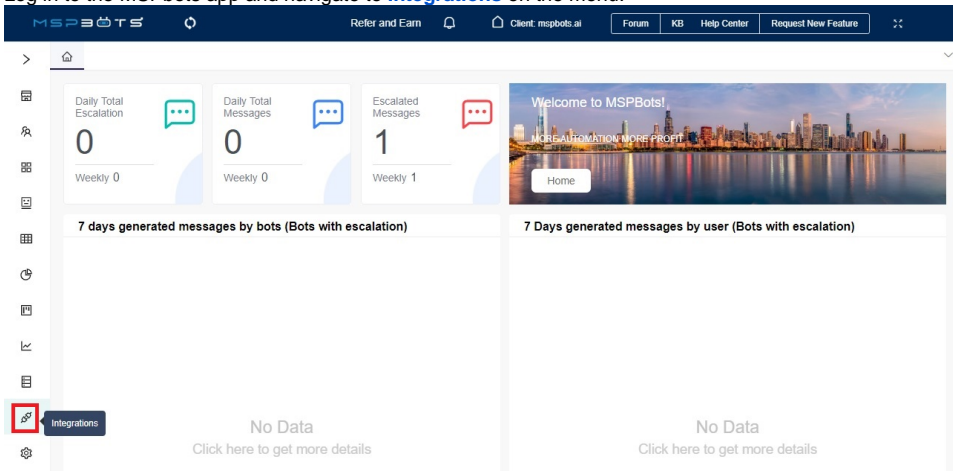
Log in to the MSPbots app and navigate to Integrations on the menu.

MSPBOTS

Refer and Earn

Client: mspbots.ai

Forum KB Help Center Request New Feature

Daily Total Escalation
0
Weekly 0

Daily Total Messages
0
Weekly 0

Escalated Messages
1
Weekly 1

Welcome to MSPBots!
MORE AUTOMATION MORE PROFIT
Home

7 days generated messages by bots (Bots with escalation)

7 Days generated messages by user (Bots with escalation)

Integrations

No Data
Click here to get more details

No Data
Click here to get more details